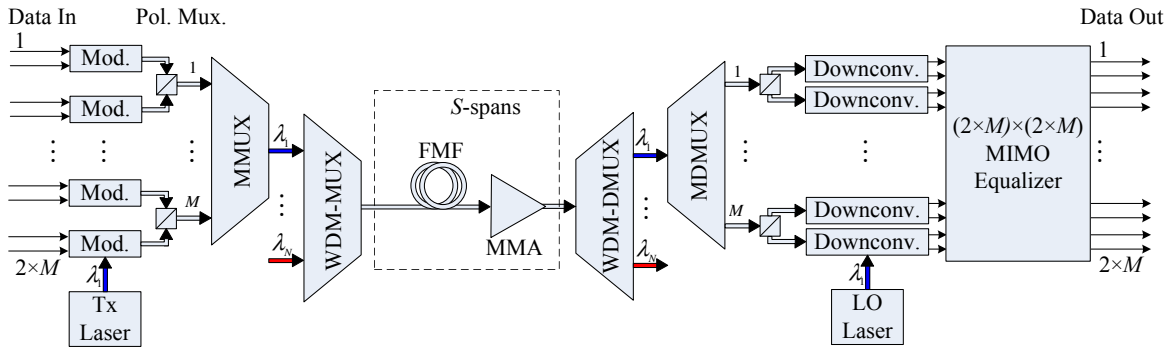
Data In

Pol. Mux.

Data Out

1

Mod.

Mod.

Mod.

Mod.

$2\times M$

$\lambda_1$

Tx Laser

1

$M$

MMUX

$\lambda_1$

$\lambda_N$

WDM-MUX

$S$-spans

FMF

MMA

WDM-DMUX

$\lambda_1$

$\lambda_N$

MDMUX

1

$M$

Downconv.

Downconv.

Downconv.

Downconv.

$\lambda_1$

LO Laser

$(2\times M)\times(2\times M)$ MIMO Equalizer

1

$2\times M$